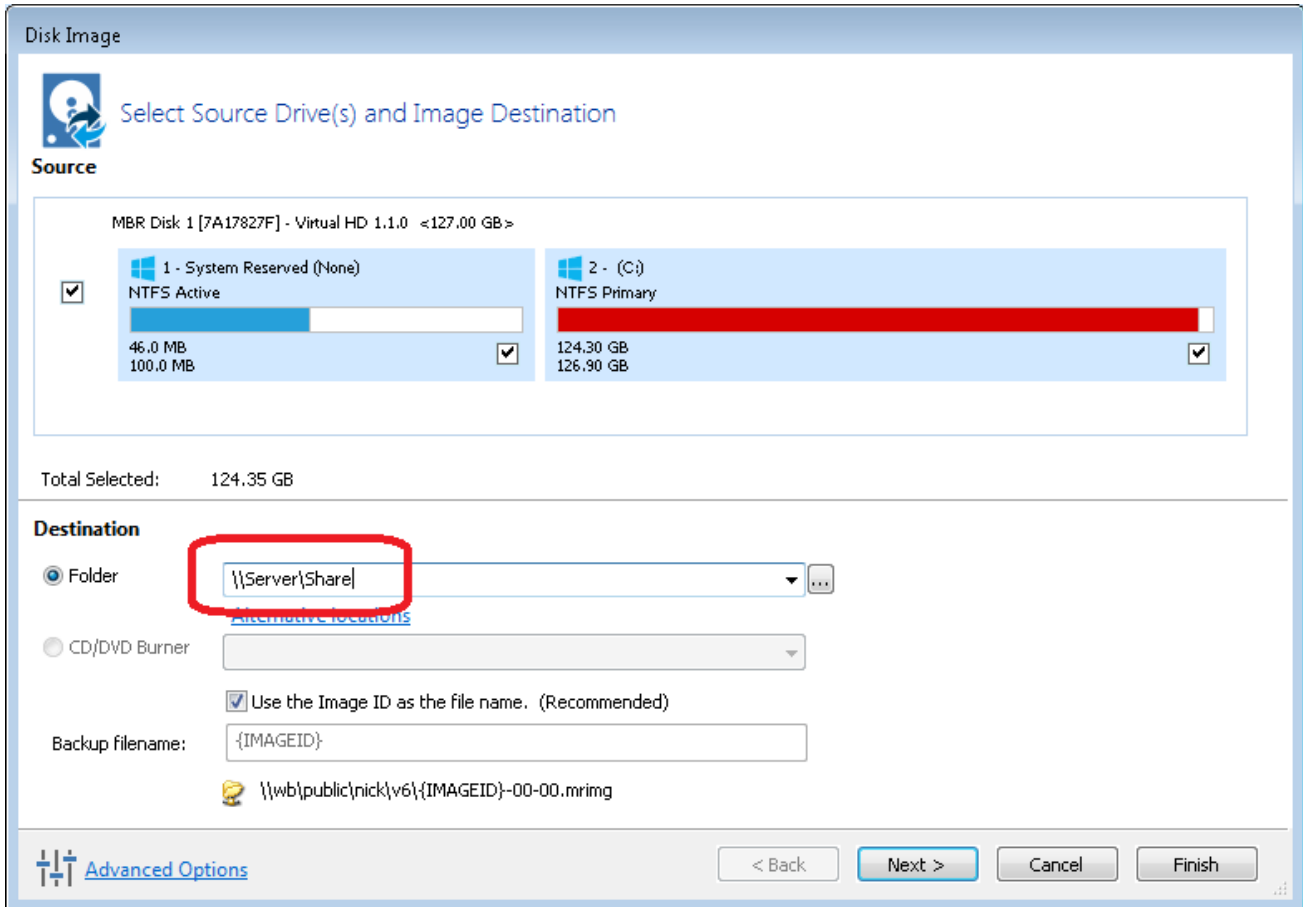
Disk Image

Select Source Drive(s) and Image Destination

Source

MBR Disk 1 [7A17827F] - Virtual HD 1.1.0 <127.00 GB>

1 - System Reserved (None)
NTFS Active
46.0 MB
100.0 MB

2 - (C:)
NTFS Primary
124.30 GB
126.90 GB

Total Selected: 124.35 GB

Destination

Folder \\Server\Share ...

Alternative locations

CD/DVD Burner

Use the Image ID as the file name. (Recommended)

Backup filename: {IMAGEID}

\\wb\public\nick\v6\{IMAGEID}-00-00.mrimg

Advanced Options

< Back Next > Cancel Finish